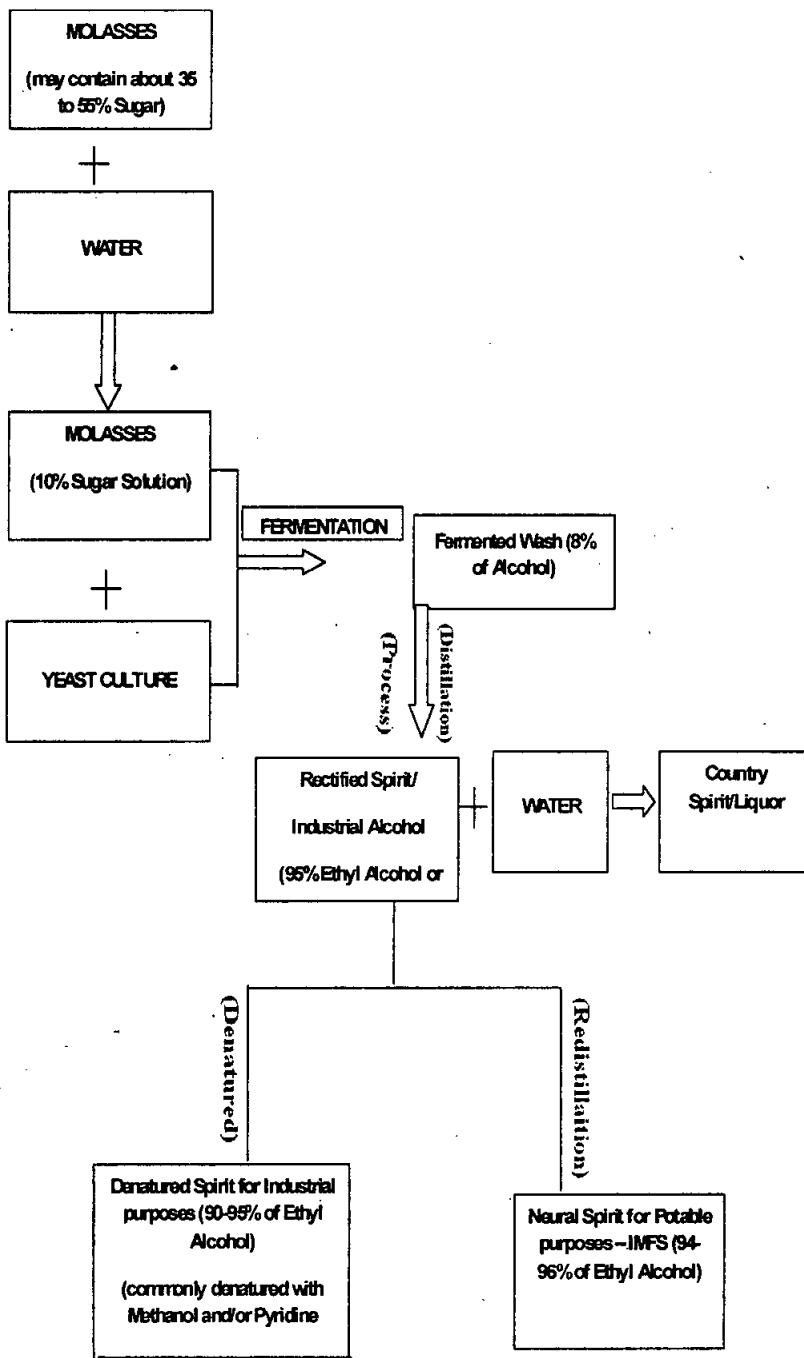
MOLASSES

(may contain about 35 to 55% Sugar)

+

WATER

MOLASSES

(10% Sugar Solution)

+

YEAST CULTURE

FERMENTATION

Fermented Wash (8% of Alcohol)

(Process)

(Distillation)

Rectified Spirit/

Industrial Alcohol

(95% Ethyl Alcohol or

+

WATER

Country Spirit/Liquor

(Denatured)

(Redistillation)

Denatured Spirit for Industrial purposes (90-95% of Ethyl Alcohol)

(commonly denatured with Methanol and/or Pyridine

Neural Spirit for Potable purposes – IMFS (94-96% of Ethyl Alcohol)